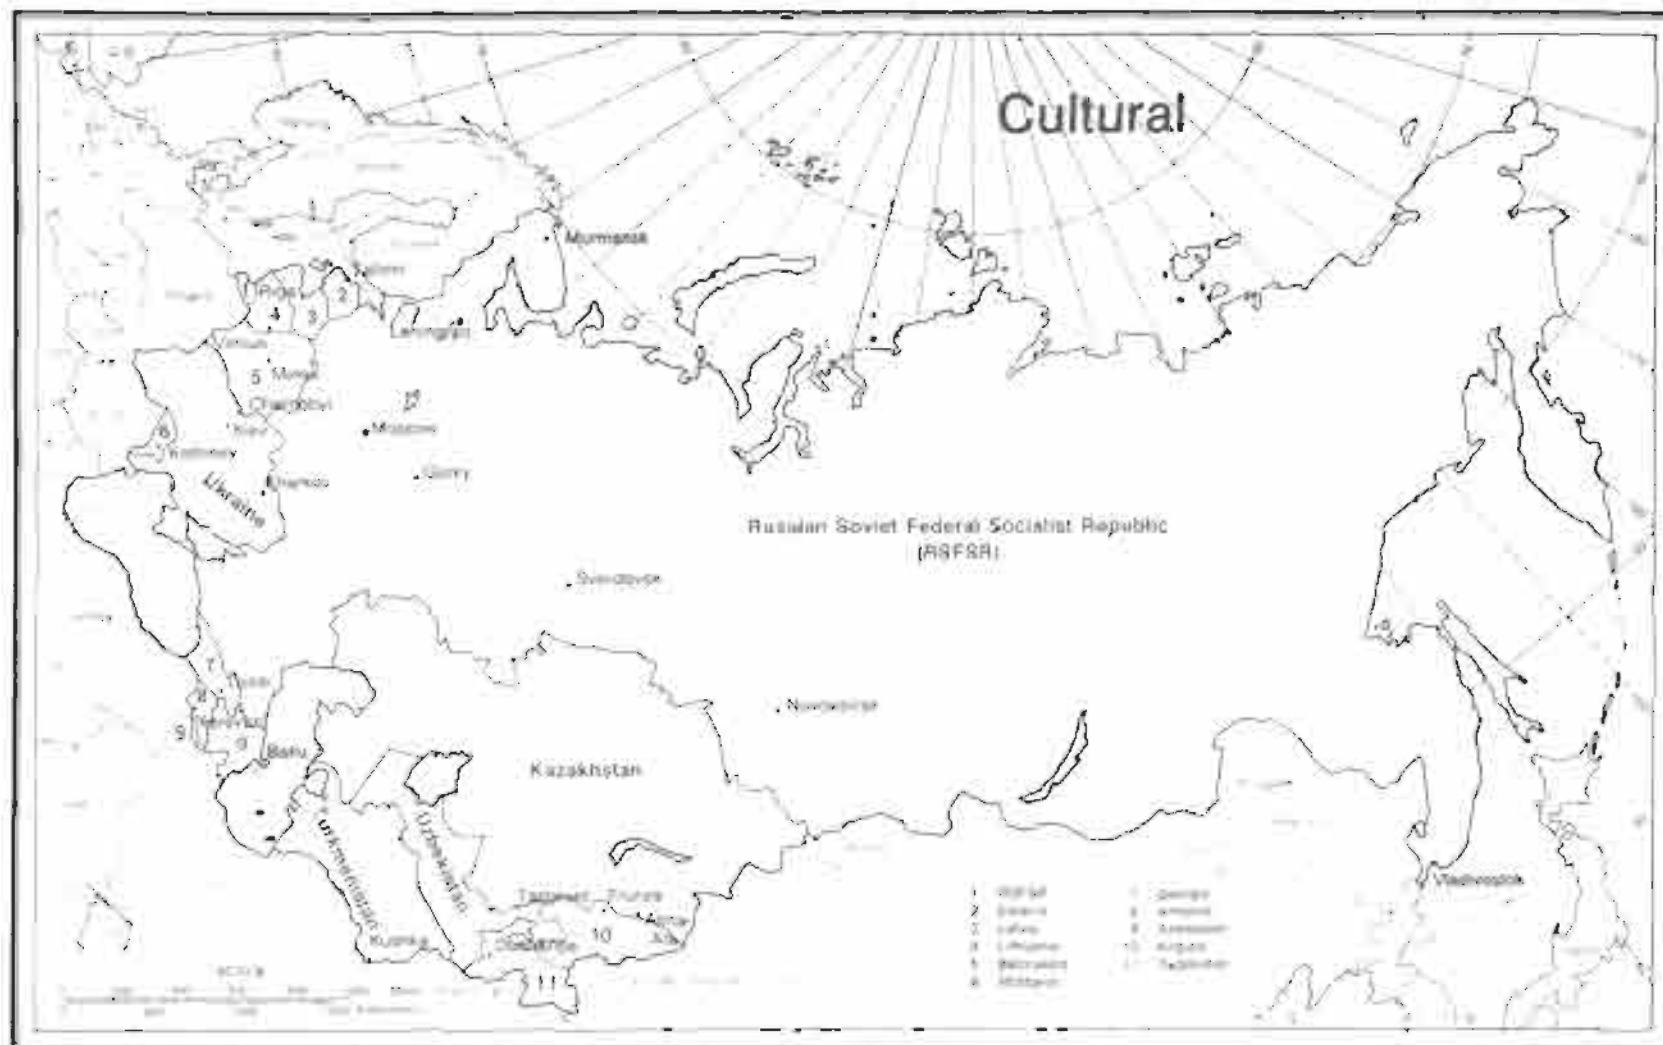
Cultural

Murmansk

Tallinn

2

Riga

4

3

Leningrad

Vilnius

5 Minsk

Chernobyl

Kiev

6

Kishinev

Ukraine

Kharkov

Moscow

Gorky

Russian Soviet Federal Socialist Republic (RSFSR)

Sverdlovsk

Novosibirsk

7

Tbilisi

8

Yerevan

9

9

Baku

Kazakhstan

Turkmenistan

Uzbekistan

Tashkent

Frunze

Alma Ata

10

Dushanbe

Kushka

11

Vladivostok

1 RSFSR
2 Estonia
3 Latvia
4 Lithuania
5 Belorussia
6 Moldavia

7 Georgia
8 Armenia
9 Azerbaijan
10 Kirgizia
11 Tadzhikistan

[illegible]